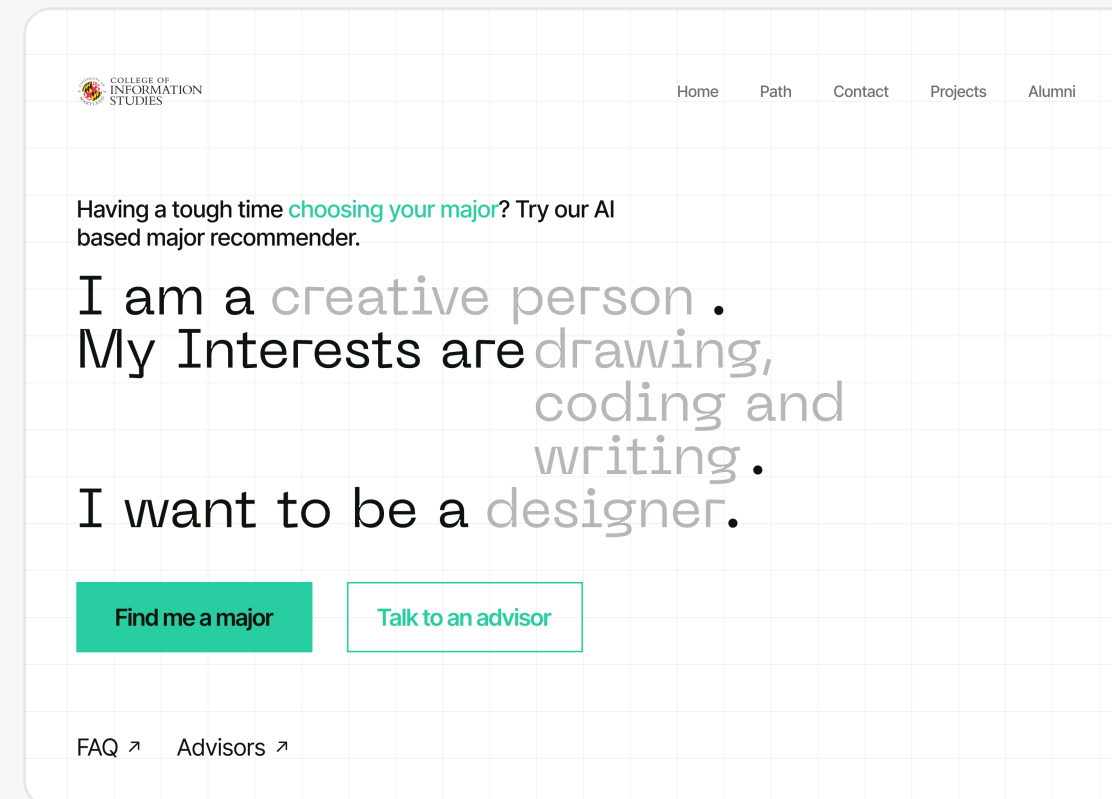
COLLEGE OF INFORMATION STUDIES

Home Path Contact Projects Alumni

Having a tough time choosing your major? Try our AI based major recommender.

I am a creative person .
My Interests are drawing, coding and writing .

I want to be a designer.

Find me a major

Talk to an advisor

FAQ ↗ Advisors ↗